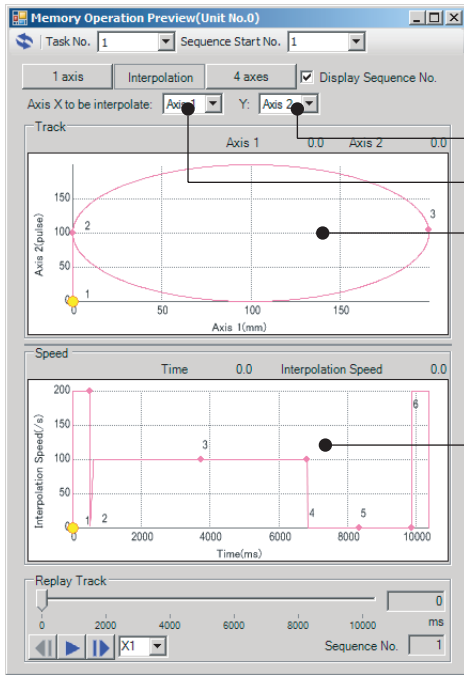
Memory Operation Preview(Unit No.0)

Task No. 1 Sequence Start No. 1

1 axis | Interpolation | 4 axes | Display Sequence No.

Axis X to be interpolate: Axis 1 Y: Axis 2

Track

Axis 1 0.0 Axis 2 0.0

150
100
50
0

Axis 2(pulse)

1
2
3

0 50 100 150

Axis 1(mm)

Speed

Time 0.0 Interpolation Speed 0.0

200
150
100
50
0

Interpolation Speed(/s)

1 2 3 4 5 6

0 2000 4000 6000 8000 10000

Time(ms)

Replay Track

0

0 2000 4000 6000 8000 10000 ms

X1

Sequence No. 1